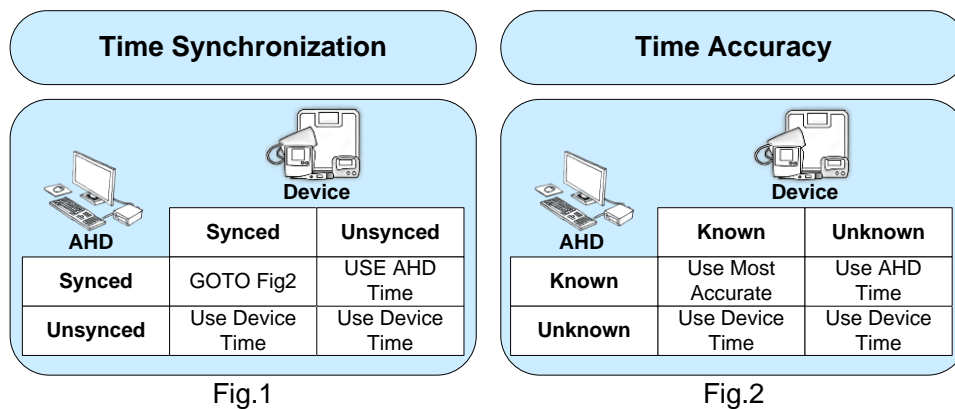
Time Synchronization

Device

AHD

| | Synced | Unsynced |
|---|---|---|
| Synced | GOTO Fig2 | USE AHD Time |
| Unsynced | Use Device Time | Use Device Time |

Fig.1

Time Accuracy

Device

AHD

| | Known | Unknown |
|---|---|---|
| Known | Use Most Accurate | Use AHD Time |
| Unknown | Use Device Time | Use Device Time |

Fig.2